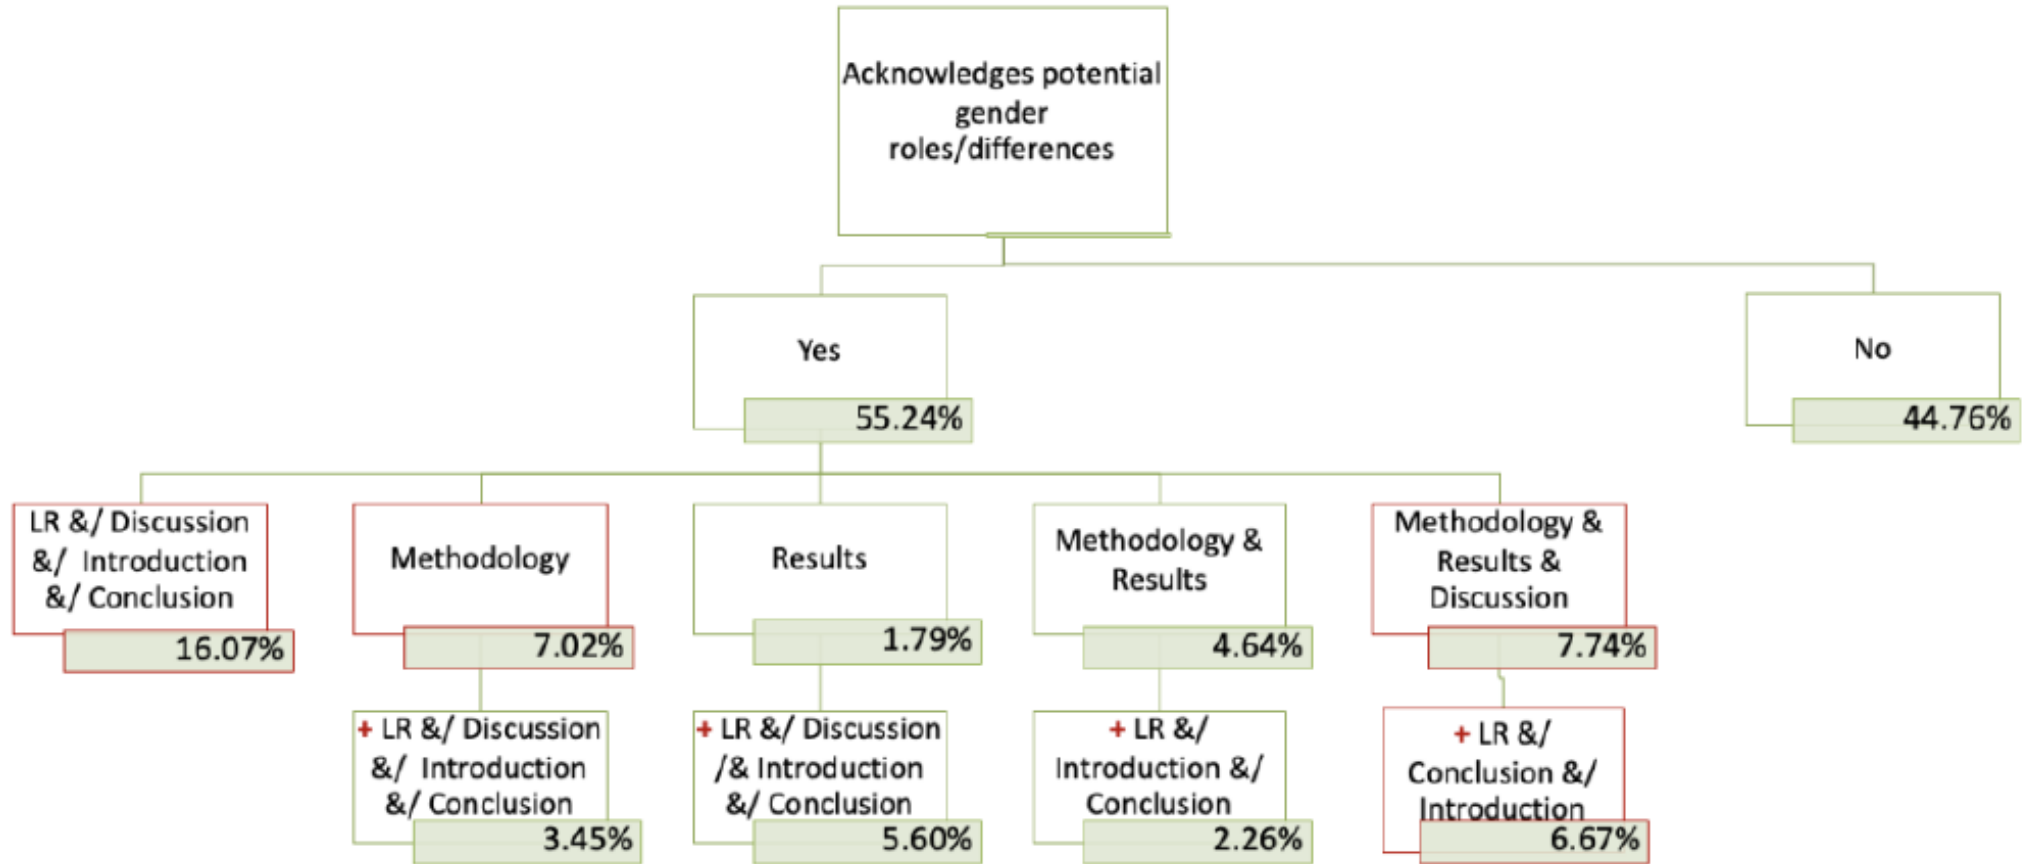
Acknowledges potential gender roles/differences

Yes
55.24%

No
44.76%

LR &/ Discussion &/ Introduction &/ Conclusion
16.07%

Methodology
7.02%

Results
1.79%

Methodology & Results
4.64%

Methodology & Results & Discussion
7.74%

+ LR &/ Discussion &/ Introduction &/ Conclusion
3.45%

+ LR &/ Discussion /& Introduction &/ Conclusion
5.60%

+ LR &/ Introduction &/ Conclusion
2.26%

+ LR &/ Conclusion &/ Introduction
6.67%